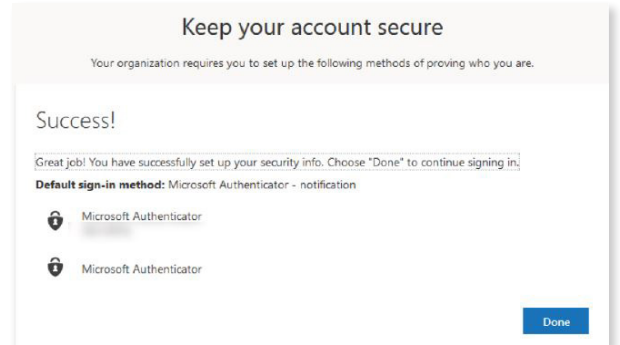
Keep your account secure

Your organization requires you to set up the following methods of proving who you are.

Success!

Great job! You have successfully set up your security info. Choose "Done" to continue signing in.

**Default sign-in method:** Microsoft Authenticator - notification

Microsoft Authenticator
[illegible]

Microsoft Authenticator

Done